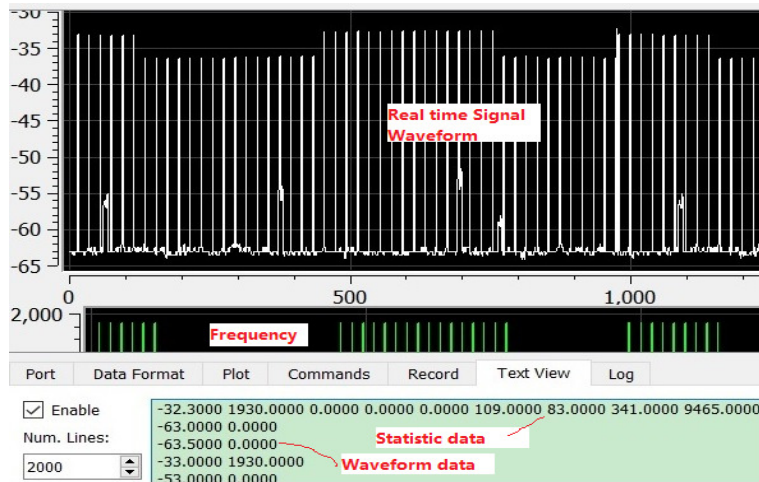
-30
-35
-40
-45
-50
-55
-60
-65

Real time Signal Waveform

0
500
1,000

2,000

Frequency

Port | Data Format | Plot | Commands | Record | Text View | Log

☑ Enable

Num. Lines:

2000

-32.3000 1930.0000 0.0000 0.0000 0.0000 109.0000 83.0000 341.0000 9465.0000
-63.0000 0.0000
-63.5000 0.0000
-33.0000 1930.0000
-53.0000 0.0000

Statistic data

Waveform data